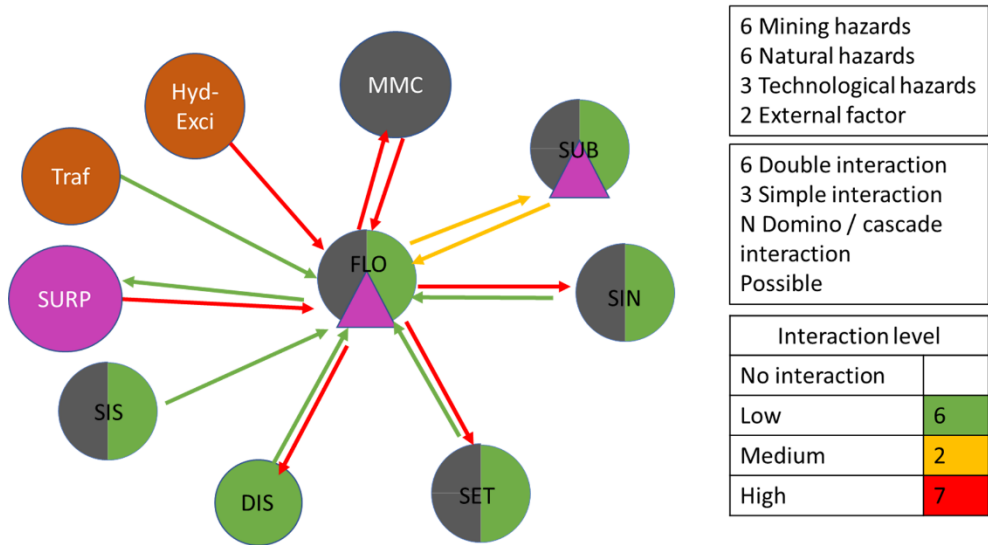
Hyd-Exci

MMC

Traf

SUB

FLO

SURP

SIN

SIS

DIS

SET

6 Mining hazards
6 Natural hazards
3 Technological hazards
2 External factor

6 Double interaction
3 Simple interaction
N Domino / cascade interaction
Possible

| Interaction level | |
|---|---|
| No interaction | |
| Low | 6 |
| Medium | 2 |
| High | 7 |